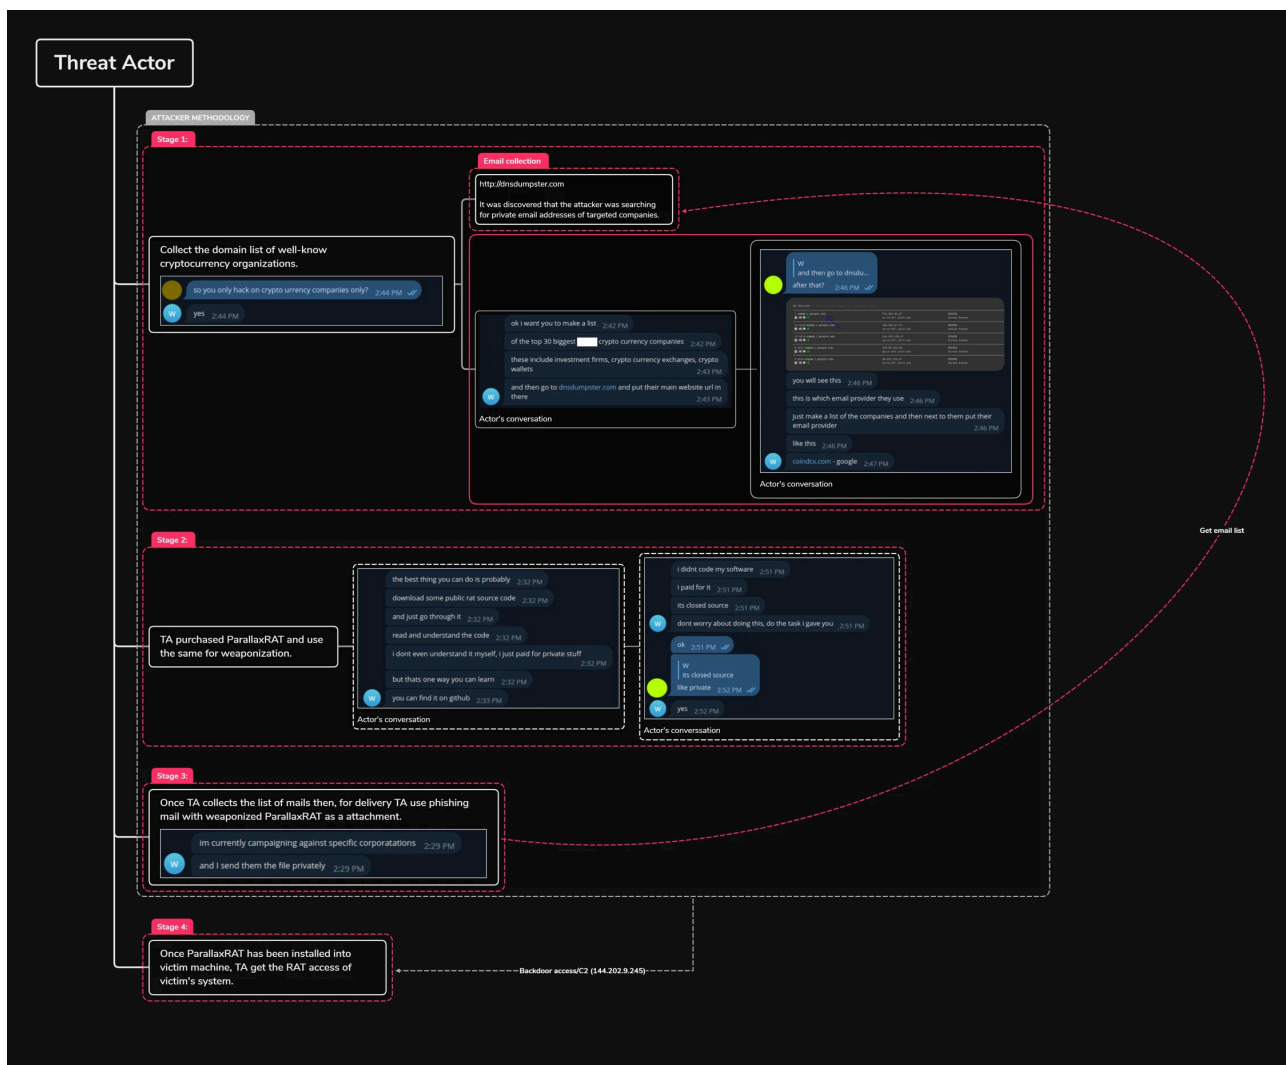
Threat Actor

ATTACKER METHODOLOGY

Stage 1:

Email collection

http://dnsdumpster.com

It was discovered that the attacker was searching for private email addresses of targeted companies.

Collect the domain list of well-know cryptocurrency organizations.

so you only hack on crypto urrency companies only? 2:44 PM

yes 2:44 PM

ok i want you to make a list 2:42 PM

of the top 30 biggest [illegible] crypto currency companies 2:42 PM

these include investment firms, crypto currency exchanges, crypto wallets 2:43 PM

and then go to dnsdumpster.com and put their main website url in there 2:43 PM

Actor's conversation

W
and then go to dnsdu...
after that? 2:46 PM

you will see this 2:46 PM

this is which email provider they use 2:46 PM

just make a list of the companies and then next to them put their email provider 2:46 PM

like this 2:46 PM

coindcx.com - google 2:47 PM

Actor's conversation

Get email list

Stage 2:

TA purchased ParallaxRAT and use the same for weaponization.

the best thing you can do is probably 2:32 PM

download some public rat source code 2:32 PM

and just go through it 2:32 PM

read and understand the code 2:32 PM

i dont even understand it myself, i just paid for private stuff 2:32 PM

but thats one way you can learn 2:32 PM

you can find it on github 2:33 PM

Actor's conversation

i didnt code my software 2:51 PM

i paid for it 2:51 PM

its closed source 2:51 PM

dont worry about doing this, do the task i gave you 2:51 PM

ok 2:51 PM

W
its closed source
like private 2:52 PM

yes 2:52 PM

Actor's converssation

Stage 3:

Once TA collects the list of mails then, for delivery TA use phishing mail with weaponized ParallaxRAT as a attachment.

im currently campaigning against specific corporatations 2:29 PM

and I send them the file privately 2:29 PM

Stage 4:

Once ParallaxRAT has been installed into victim machine, TA get the RAT access of victim's system.

Backdoor access/C2 (144.202.9.245)